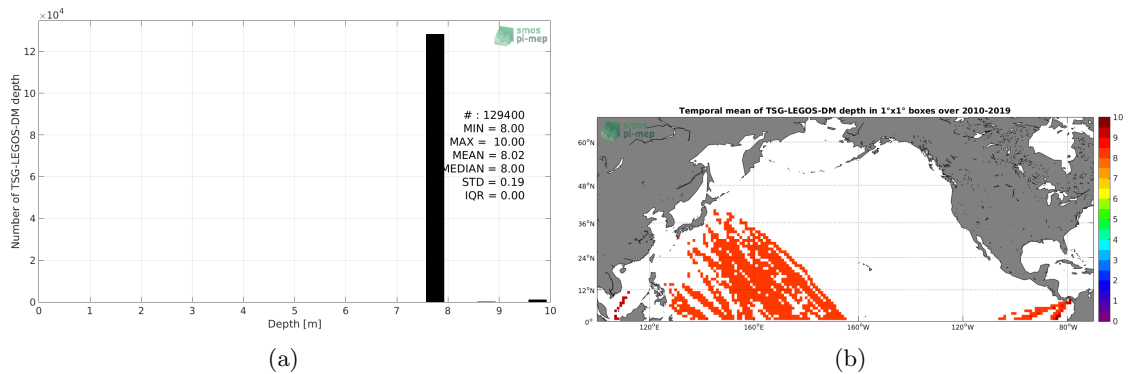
$\times10^4$

smos pi-mep

Number of TSG-LEGOS-DM depth

12
10
8
6
4
2
0

# : 129400
MIN = 8.00
MAX = 10.00
MEAN = 8.02
MEDIAN = 8.00
STD = 0.19
IQR = 0.00

0 1 2 3 4 5 6 7 8 9 10
Depth [m]

(a)

Temporal mean of TSG-LEGOS-DM depth in 1°x1° boxes over 2010-2019

smos pi-mep

60°N
48°N
36°N
24°N
12°N
0°

120°E 160°E 160°W 120°W 80°W

10
9
8
7
6
5
4
3
2
1
0

(b)